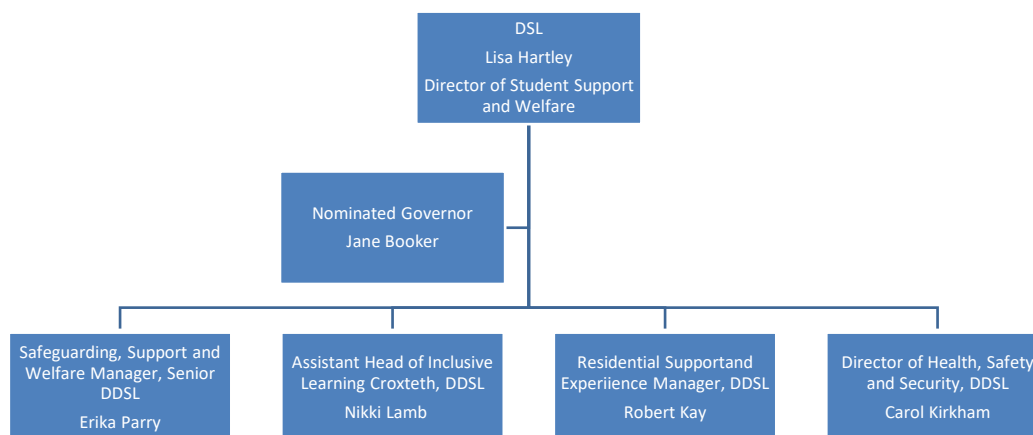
DSL
Lisa Hartley
Director of Student Support and Welfare

Nominated Governor
Jane Booker

Safeguarding, Support and Welfare Manager, Senior DDSL
Erika Parry

Assistant Head of Inclusive Learning Croxteth, DDSL
Nikki Lamb

Residential Supportand Experiience Manager, DDSL
Robert Kay

Director of Health, Safety and Security, DDSL
Carol Kirkham